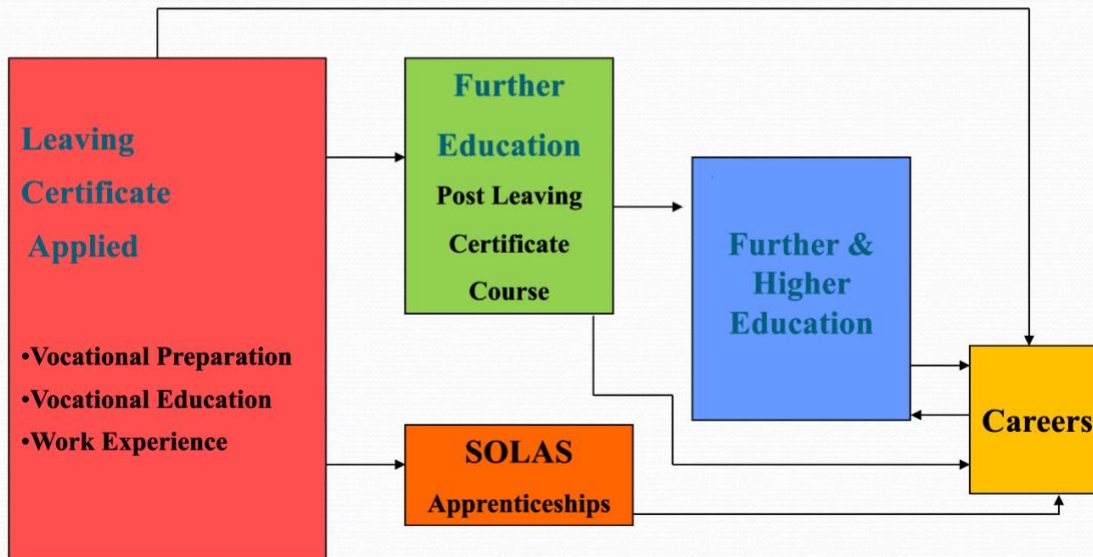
Leaving Certificate Applied

•Vocational Preparation
•Vocational Education
•Work Experience

Further Education
Post Leaving Certificate Course

Further & Higher Education

SOLAS
Apprenticeships

Careers